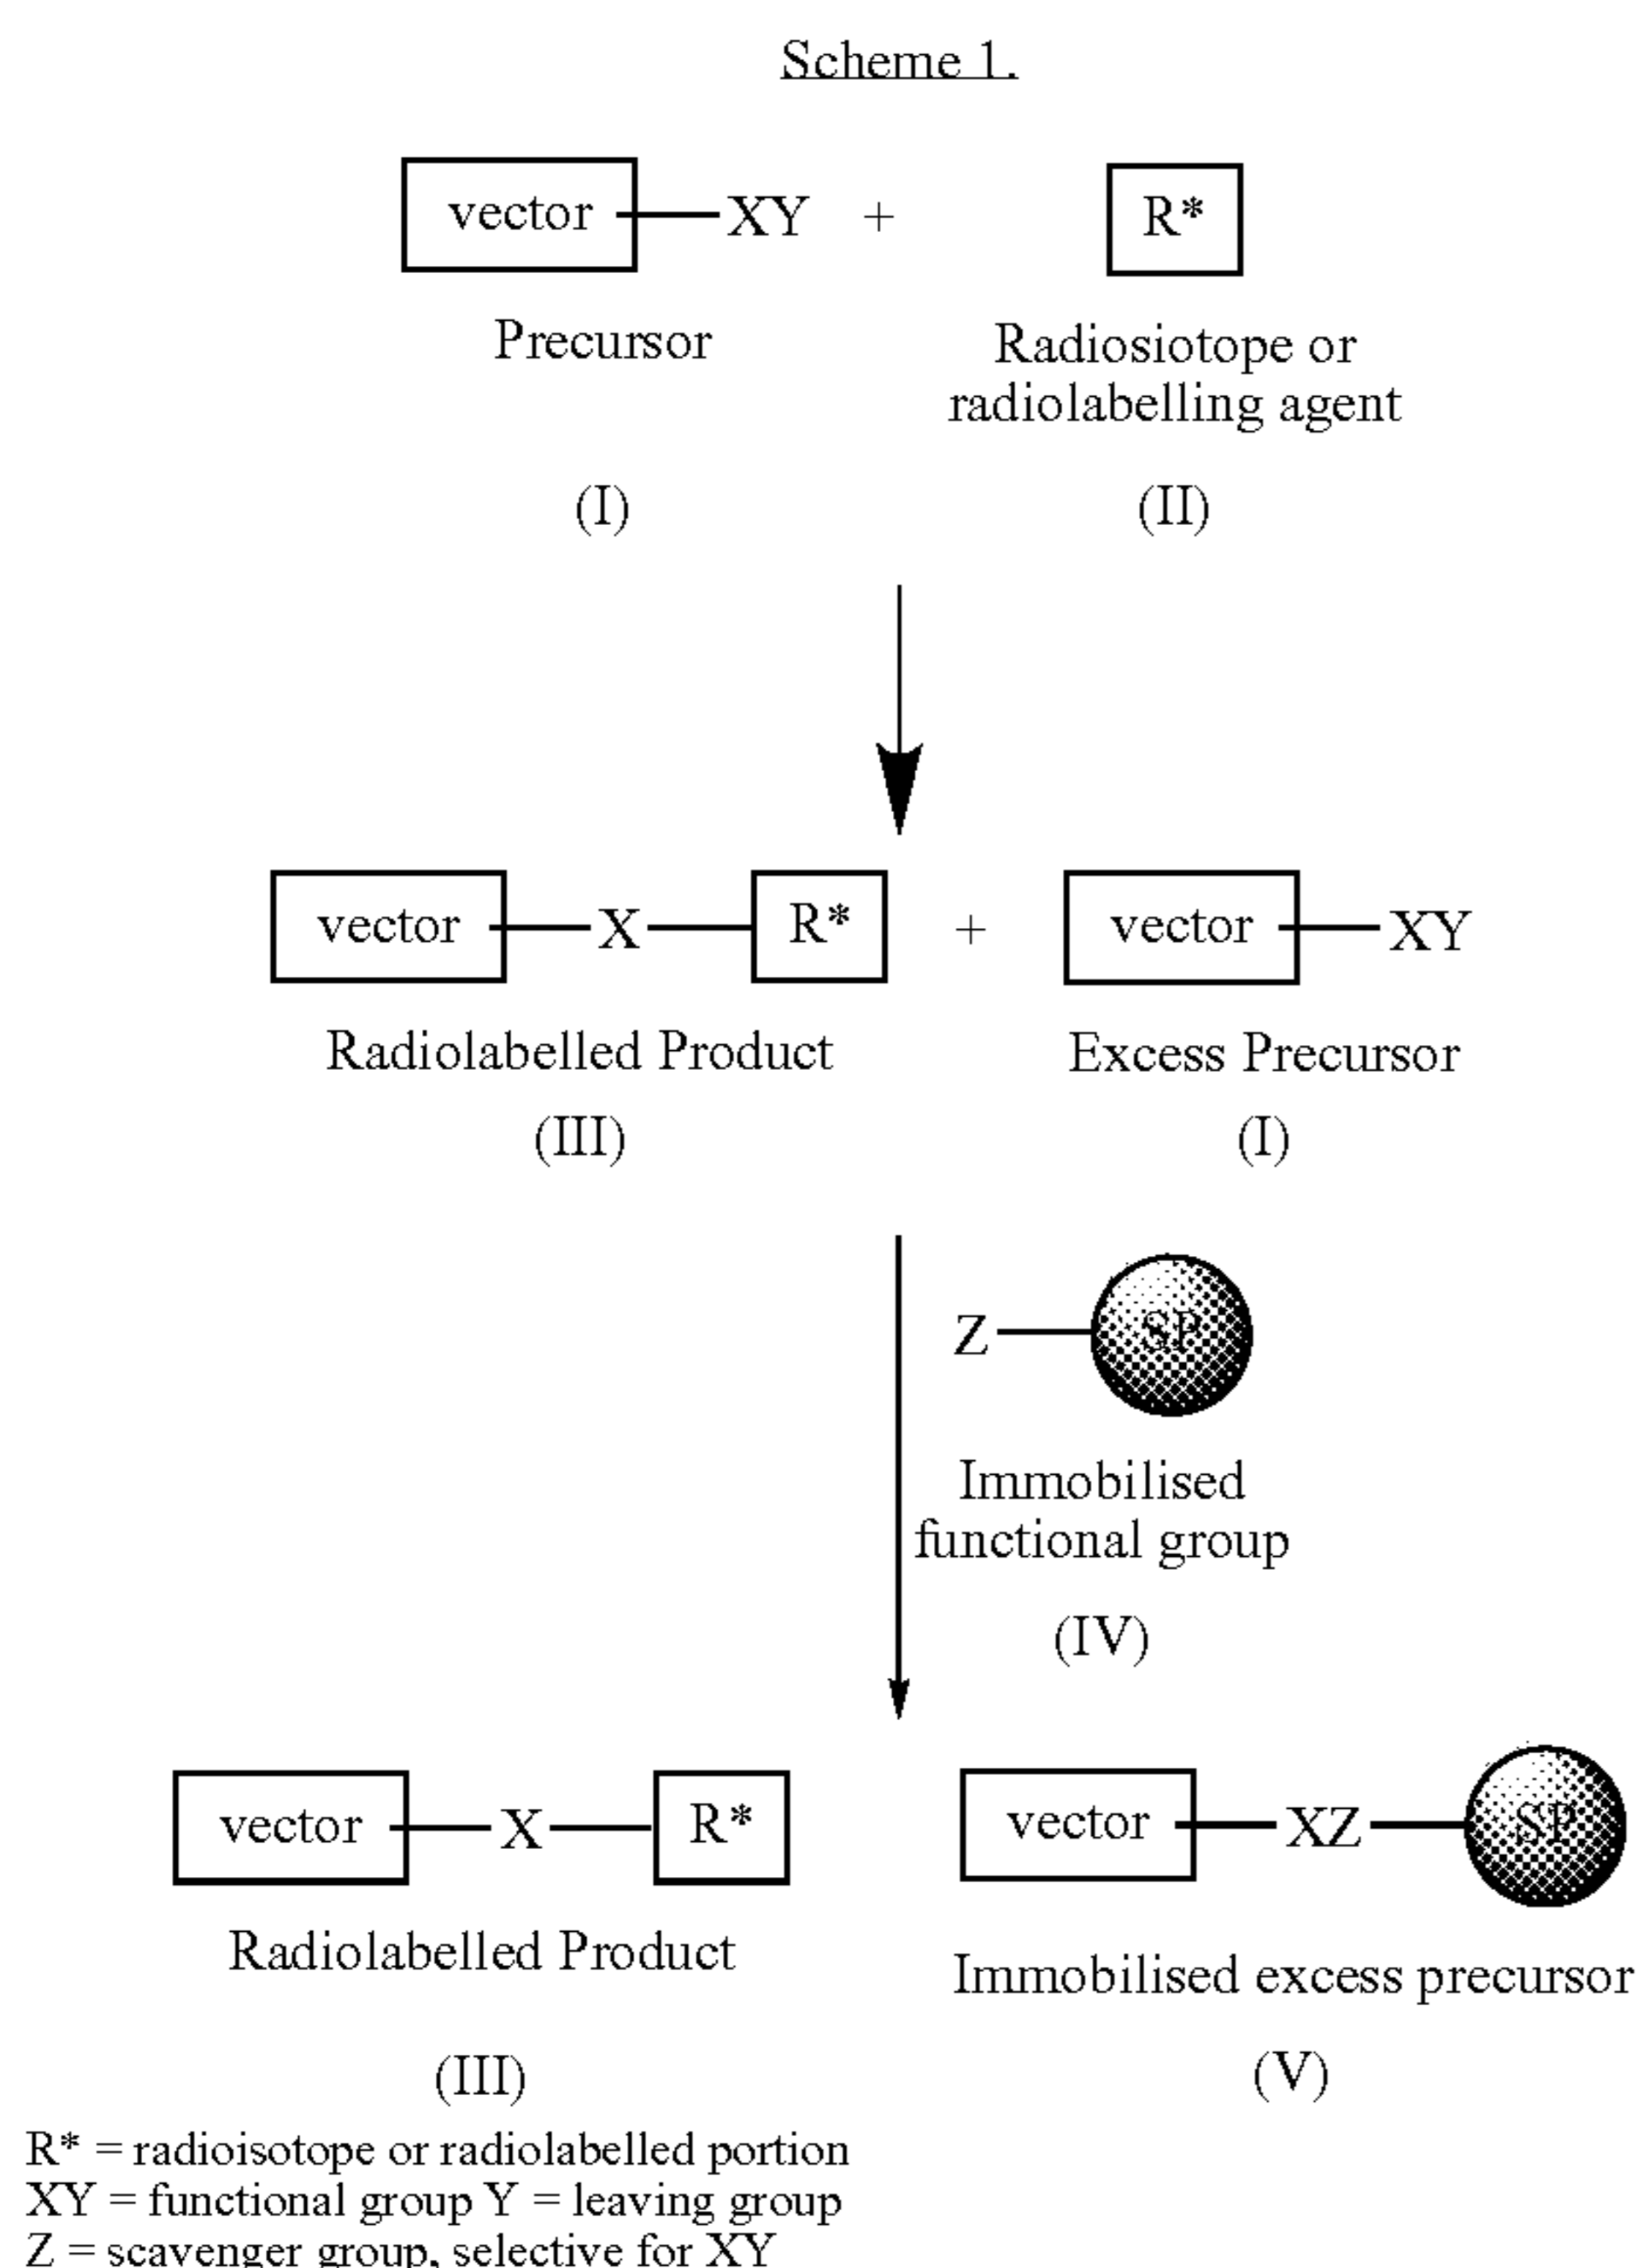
Scheme 1.

vector XY + R*

Precursor

Radiosiotope or radiolabelling agent

(I)

(II)

vector X R* + vector XY

Radiolabelled Product

Excess Precursor

(III)

(I)

Z SP

Immobilised functional group

(IV)

vector X R*

vector XZ SP

Radiolabelled Product

Immobilised excess precursor

(III)

(V)

R* = radioisotope or radiolabelled portion
XY = functional group Y = leaving group
Z = scavenger group, selective for XY